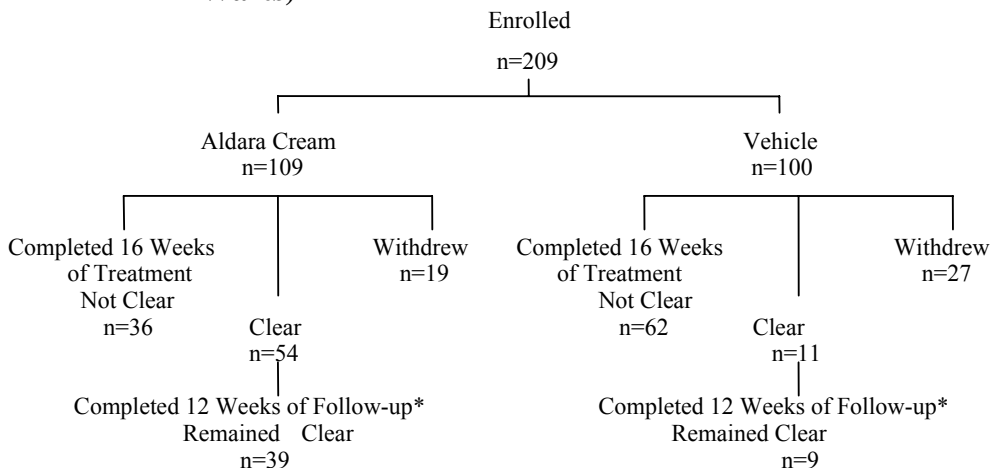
Enrolled
n=209

Aldara Cream
n=109

Vehicle
n=100

Completed 16 Weeks of Treatment Not Clear
n=36

Clear
n=54

Withdrew
n=19

Completed 12 Weeks of Follow-up* Remained Clear
n=39

Completed 16 Weeks of Treatment Not Clear
n=62

Clear
n=11

Withdrew
n=27

Completed 12 Weeks of Follow-up* Remained Clear
n=9